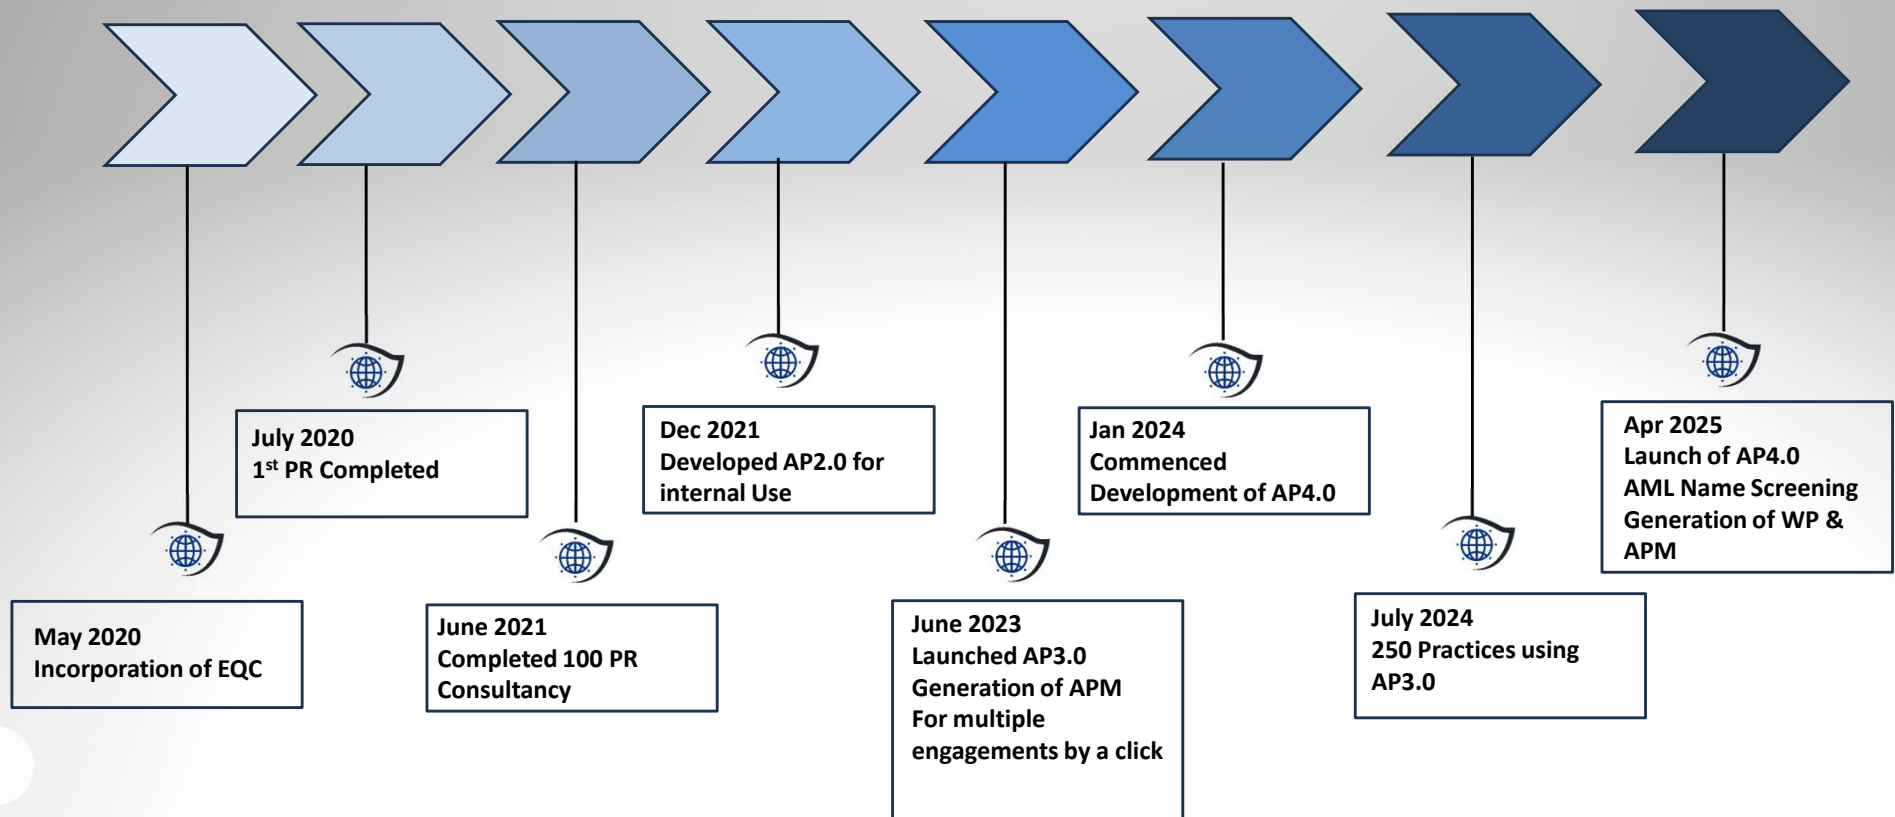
May 2020
Incorporation of EQC

July 2020
$1^{st}$ PR Completed

June 2021
Completed 100 PR Consultancy

Dec 2021
Developed AP2.0 for internal Use

June 2023
Launched AP3.0
Generation of APM
For multiple engagements by a click

Jan 2024
Commenced Development of AP4.0

July 2024
250 Practices using AP3.0

Apr 2025
Launch of AP4.0
AML Name Screening
Generation of WP & APM